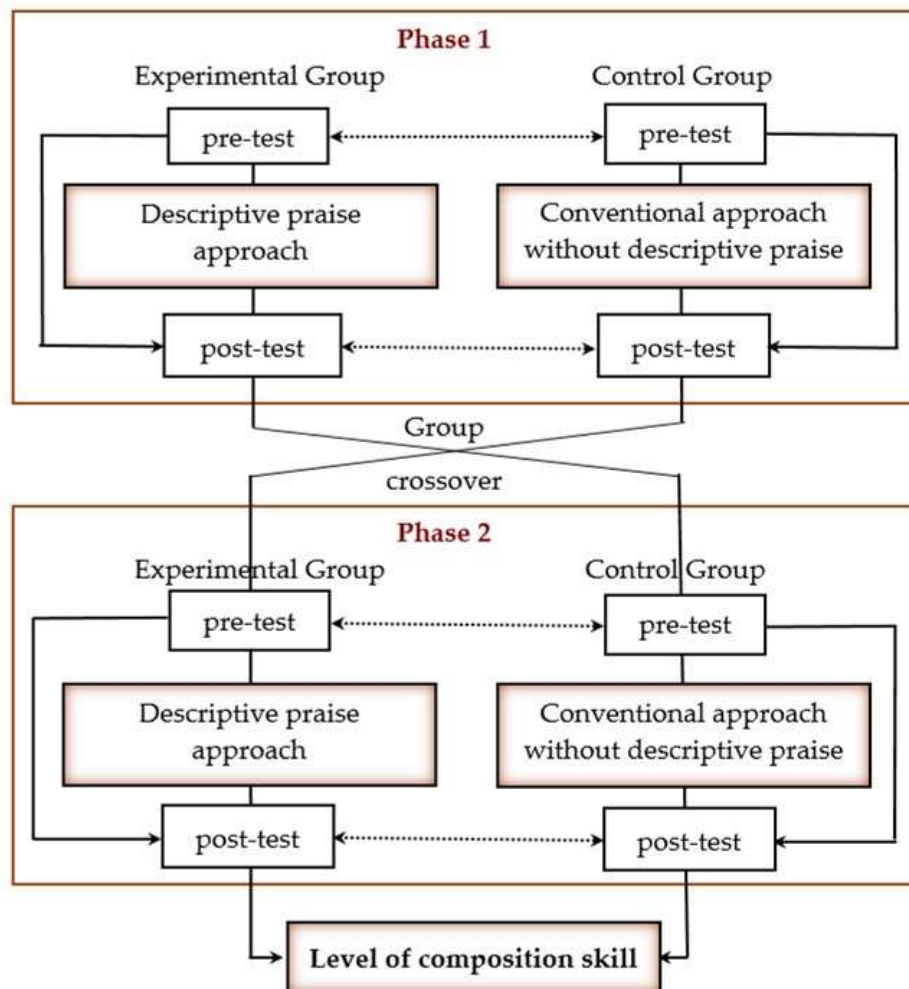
Phase 1

Experimental Group

Control Group

pre-test

pre-test

Descriptive praise approach

Conventional approach without descriptive praise

post-test

post-test

Group

crossover

Phase 2

Experimental Group

Control Group

pre-test

pre-test

Descriptive praise approach

Conventional approach without descriptive praise

post-test

post-test

Level of composition skill